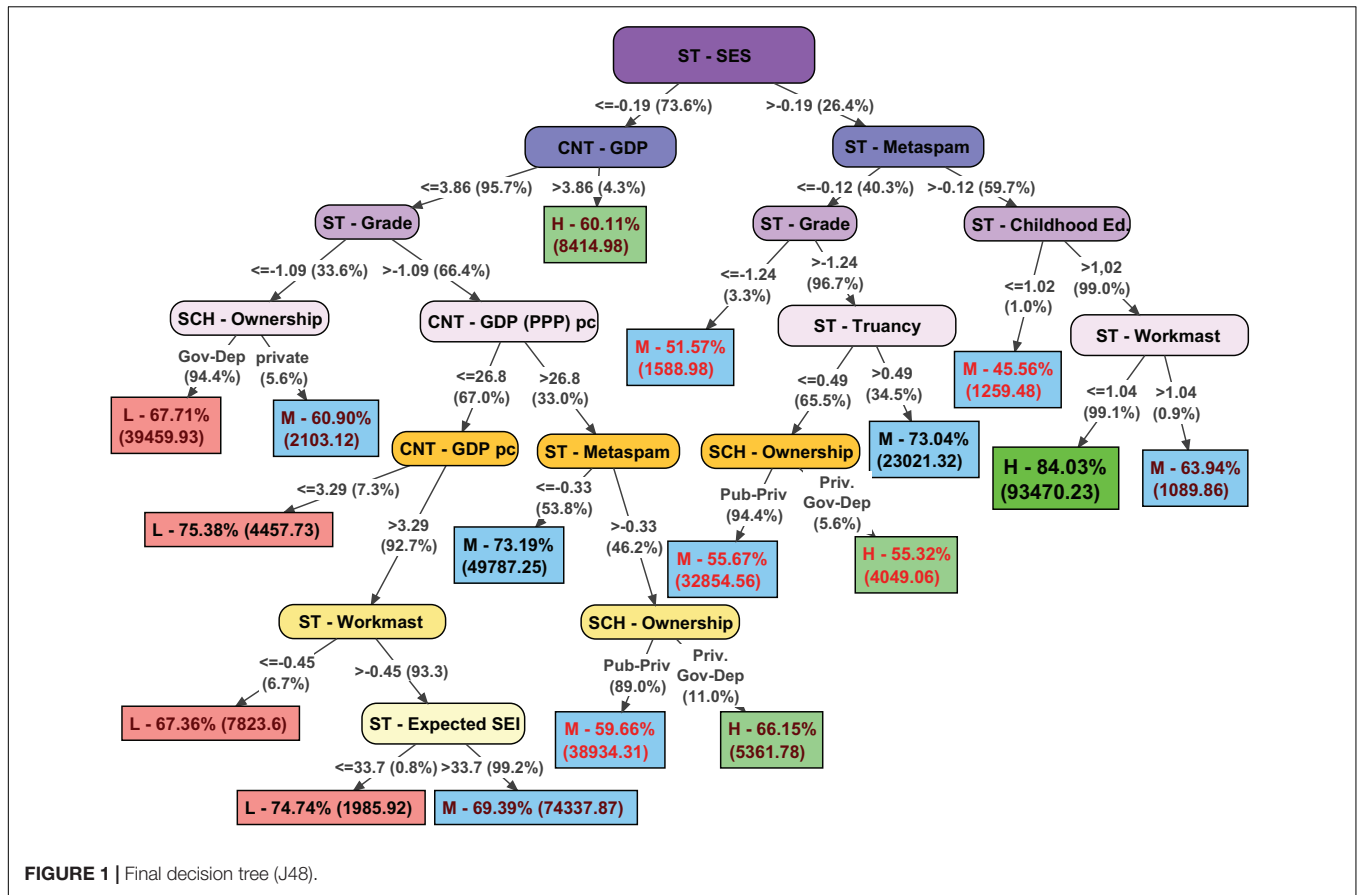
ST - SES

<=-0.19 (73.6%)
>-0.19 (26.4%)

CNT - GDP

ST - Metaspam

<=3.86 (95.7%)
>3.86 (4.3%)

H - 60.11% (8414.98)

<=-0.12 (40.3%)
>-0.12 (59.7%)

ST - Grade

ST - Grade

ST - Childhood Ed.

<=-1.09 (33.6%)
>-1.09 (66.4%)

<=-1.24 (3.3%)
>-1.24 (96.7%)

<=1.02 (1.0%)
>1,02 (99.0%)

SCH - Ownership

CNT - GDP (PPP) pc

M - 51.57% (1588.98)

ST - Truancy

M - 45.56% (1259.48)

ST - Workmast

Gov-Dep (94.4%)
private (5.6%)

<=26.8 (67.0%)
>26.8 (33.0%)

<=0.49 (65.5%)
>0.49 (34.5%)

<=1.04 (99.1%)
>1.04 (0.9%)

L - 67.71% (39459.93)

M - 60.90% (2103.12)

M - 73.04% (23021.32)

H - 84.03% (93470.23)

M - 63.94% (1089.86)

CNT - GDP pc

ST - Metaspam

SCH - Ownership

<=3.29 (7.3%)

<=-0.33 (53.8%)

Pub-Priv (94.4%)
Priv. Gov-Dep (5.6%)

L - 75.38% (4457.73)

>3.29 (92.7%)

M - 73.19% (49787.25)

>-0.33 (46.2%)

M - 55.67% (32854.56)

H - 55.32% (4049.06)

ST - Workmast

SCH - Ownership

<=-0.45 (6.7%)
>-0.45 (93.3)

Pub-Priv (89.0%)
Priv. Gov-Dep (11.0%)

L - 67.36% (7823.6)

ST - Expected SEI

M - 59.66% (38934.31)

H - 66.15% (5361.78)

<=33.7 (0.8%)
>33.7 (99.2%)

L - 74.74% (1985.92)

M - 69.39% (74337.87)

FIGURE 1 | Final decision tree (J48).